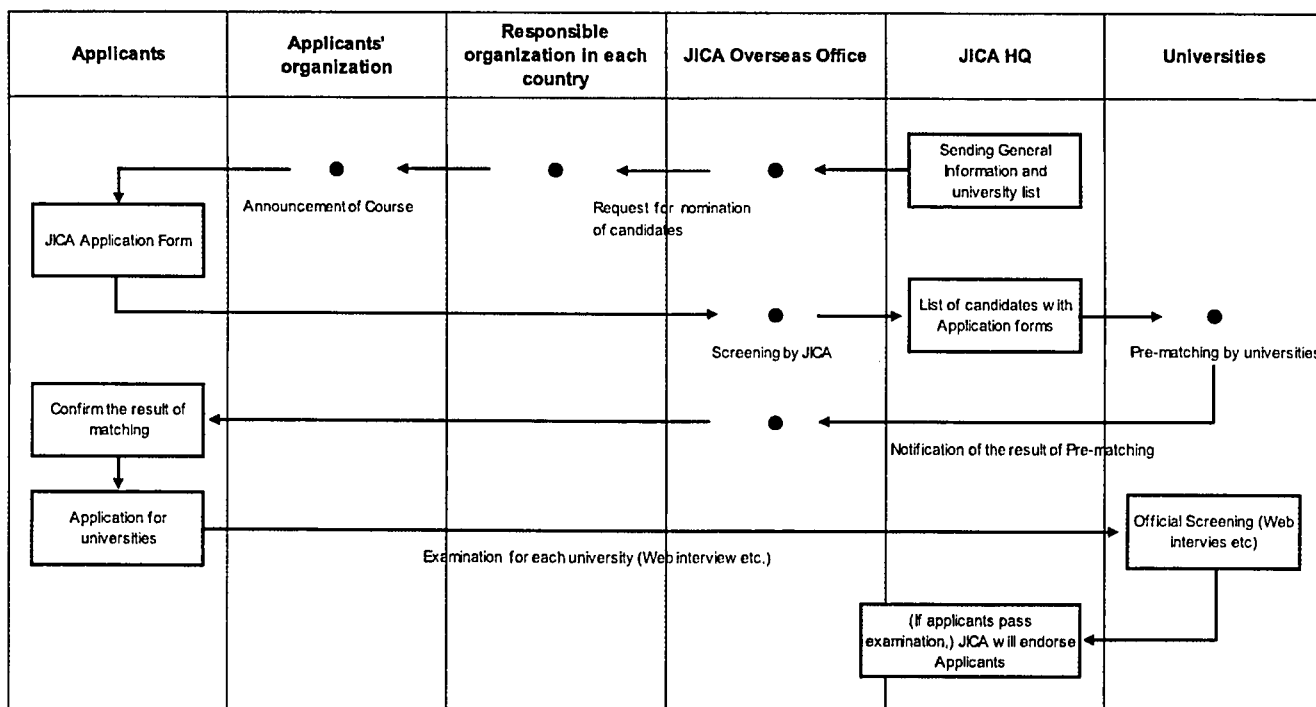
| Applicants | Applicants' organization | Responsible organization in each country | JICA Overseas Office | JICA HQ | Universities |
|---|---|---|---|---|---|

Sending General Information and university list

Request for nomination of candidates

Announcement of Course

JICA Application Form

Screening by JICA

List of candidates with Application forms

Pre-matching by universities

Notification of the result of Pre-matching

Confirm the result of matching

Application for universities

Examination for each university (Web interview etc.)

Official Screening (Web intervies etc)

(If applicants pass examination,) JICA will endorse Applicants